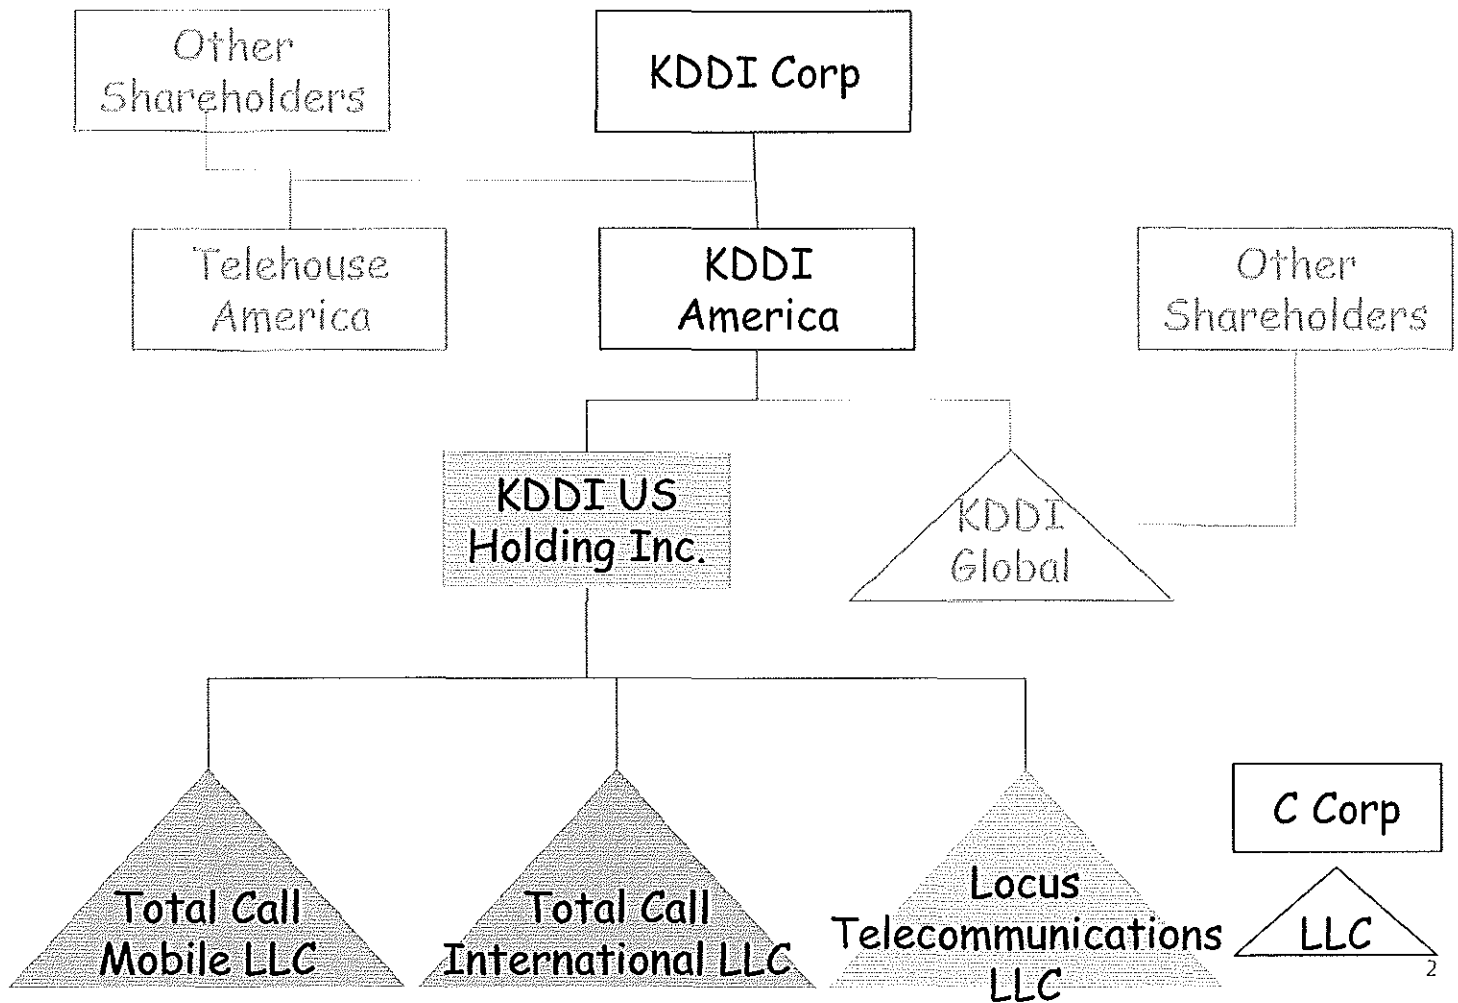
Other Shareholders

KDDI Corp

Telehouse America

KDDI America

Other Shareholders

KDDI US Holding Inc.

KDDI Global

Total Call Mobile LLC

Total Call International LLC

Locus Telecommunications LLC

C Corp

LLC

2